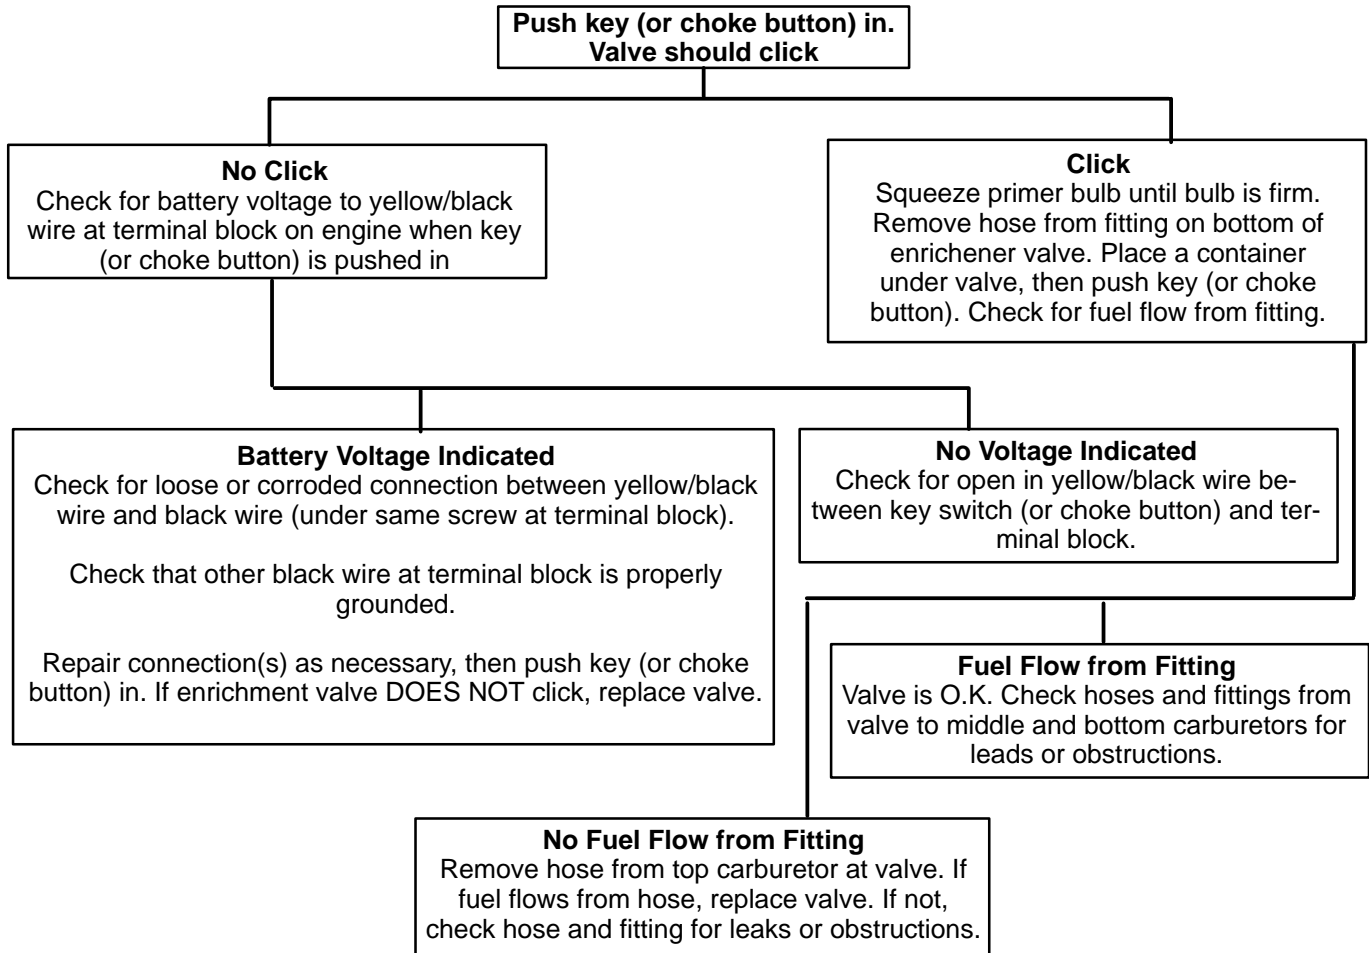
Push key (or choke button) in. Valve should click

No Click
Check for battery voltage to yellow/black wire at terminal block on engine when key (or choke button) is pushed in

Click
Squeeze primer bulb until bulb is firm. Remove hose from fitting on bottom of enrichener valve. Place a container under valve, then push key (or choke button). Check for fuel flow from fitting.

Battery Voltage Indicated
Check for loose or corroded connection between yellow/black wire and black wire (under same screw at terminal block).

Check that other black wire at terminal block is properly grounded.

Repair connection(s) as necessary, then push key (or choke button) in. If enrichment valve DOES NOT click, replace valve.

No Voltage Indicated
Check for open in yellow/black wire between key switch (or choke button) and terminal block.

Fuel Flow from Fitting
Valve is O.K. Check hoses and fittings from valve to middle and bottom carburetors for leads or obstructions.

No Fuel Flow from Fitting
Remove hose from top carburetor at valve. If fuel flows from hose, replace valve. If not, check hose and fitting for leaks or obstructions.